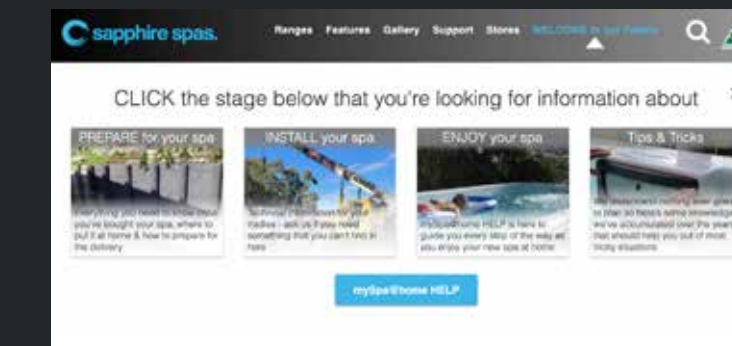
sapphire spas.

Ranges Features Gallery Support Stores WELCOME to our Family

CLICK the stage below that you're looking for information about

PREPARE for your spa
Everything you need to know once you've bought your spa, where to put it at home & how to prepare for the delivery

INSTALL your spa
Technical information for your tradies - ask us if you need something that you can't find in here

ENJOY your spa
mySpa@home HELP is here to guide you every step of the way as you enjoy your new spa at home

Tips & Tricks
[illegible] we've accumulated over the years that should help you out of most tricky situations

mySpa@home HELP